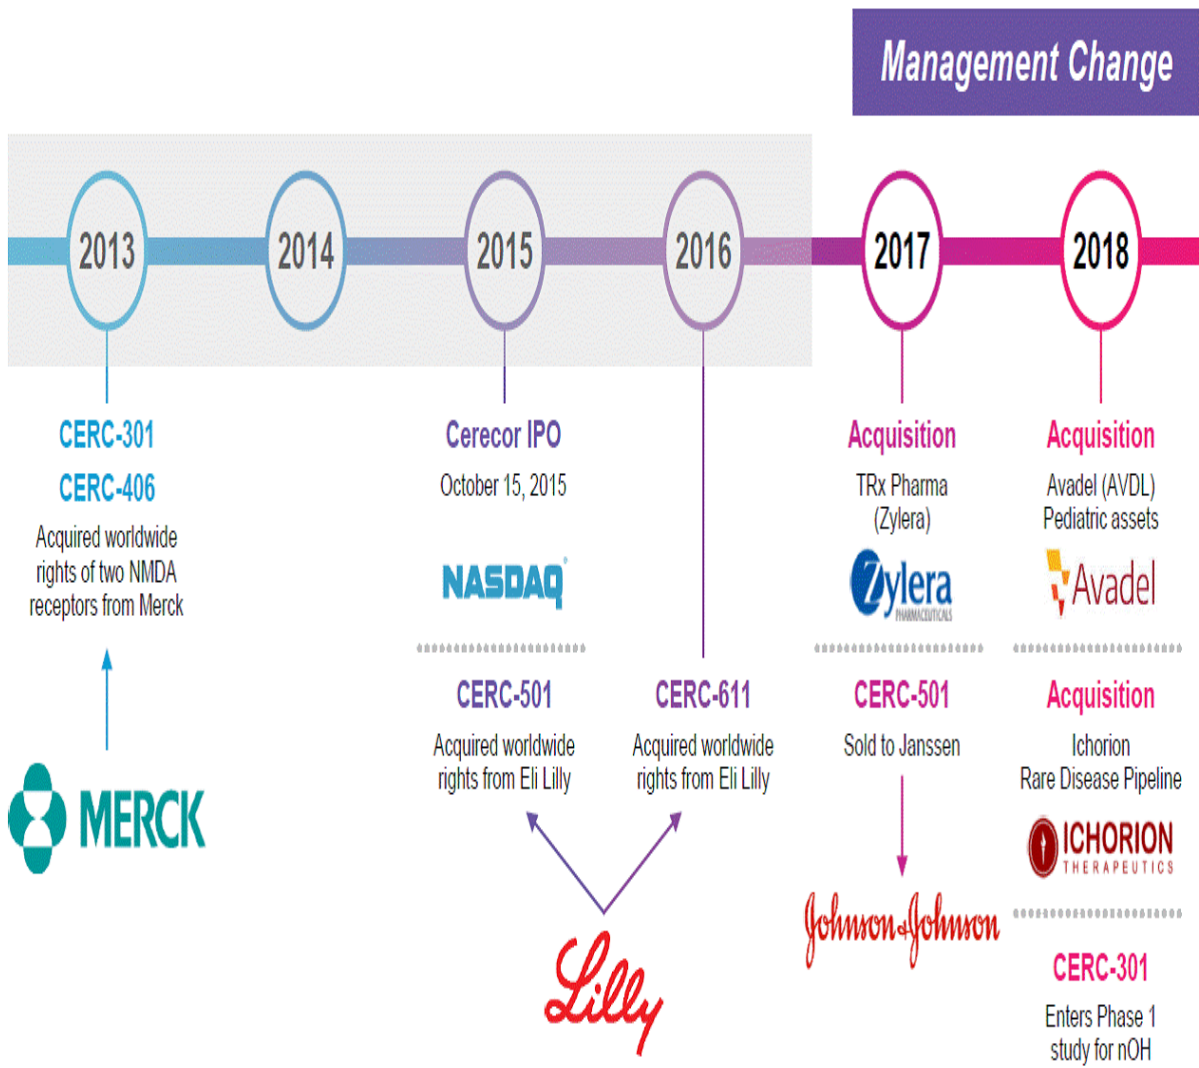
Management Change

2013 2014 2015 2016 2017 2018

CERC-301
CERC-406
Acquired worldwide rights of two NMDA receptors from Merck

MERCK

Cerecor IPO
October 15, 2015

NASDAQ

CERC-501
Acquired worldwide rights from Eli Lilly

CERC-611
Acquired worldwide rights from Eli Lilly

Lilly

Acquisition
TRx Pharma (Zylera)

Zylera PHARMACEUTICALS

CERC-501
Sold to Janssen

Johnson & Johnson

Acquisition
Avadel (AVDL) Pediatric assets

Avadel

Acquisition
Ichorion Rare Disease Pipeline

ICHORION THERAPEUTICS

CERC-301
Enters Phase 1 study for nOH